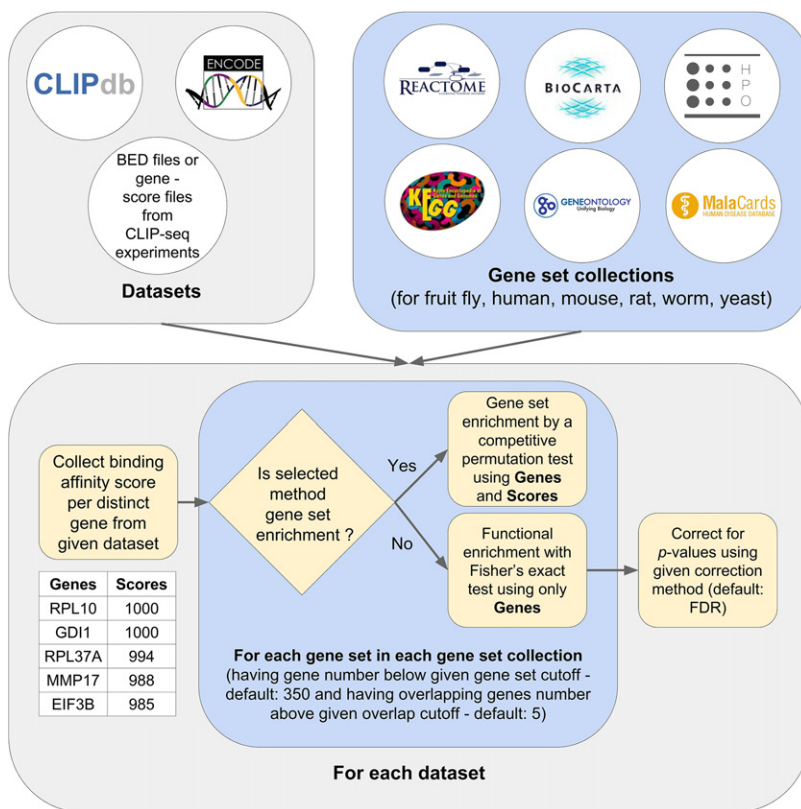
CLIPdb

ENCODE

BED files or gene - score files from CLIP-seq experiments

Datasets

REACTOME

BIOCARTA

HPO

KEGG

GENEONTOLOGY Unifying Biology

MalaCards HUMAN DISEASE DATABASE

Gene set collections
(for fruit fly, human, mouse, rat, worm, yeast)

Collect binding affinity score per distinct gene from given dataset

| Genes | Scores |
|---|---|
| RPL10 | 1000 |
| GDI1 | 1000 |
| RPL37A | 994 |
| MMP17 | 988 |
| EIF3B | 985 |

Is selected method gene set enrichment ?

Yes

No

Gene set enrichment by a competitive permutation test using **Genes** and **Scores**

Functional enrichment with Fisher's exact test using only **Genes**

Correct for *p*-values using given correction method (default: FDR)

**For each gene set in each gene set collection**
(having gene number below given gene set cutoff - default: 350 and having overlapping genes number above given overlap cutoff - default: 5)

**For each dataset**